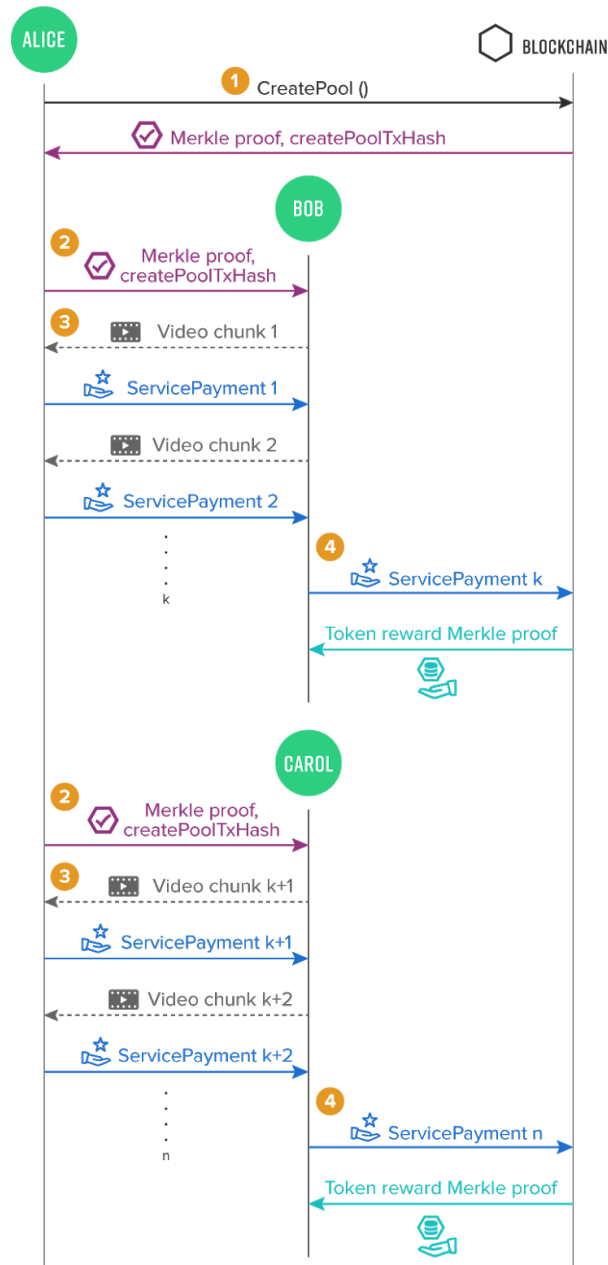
ALICE

BLOCKCHAIN

1 CreatePool ()

Merkle proof, createPoolTxHash

BOB

2 Merkle proof, createPoolTxHash

3 Video chunk 1

ServicePayment 1

Video chunk 2

ServicePayment 2

k

4 ServicePayment k

Token reward Merkle proof

CAROL

2 Merkle proof, createPoolTxHash

3 Video chunk k+1

ServicePayment k+1

Video chunk k+2

ServicePayment k+2

n

4 ServicePayment n

Token reward Merkle proof